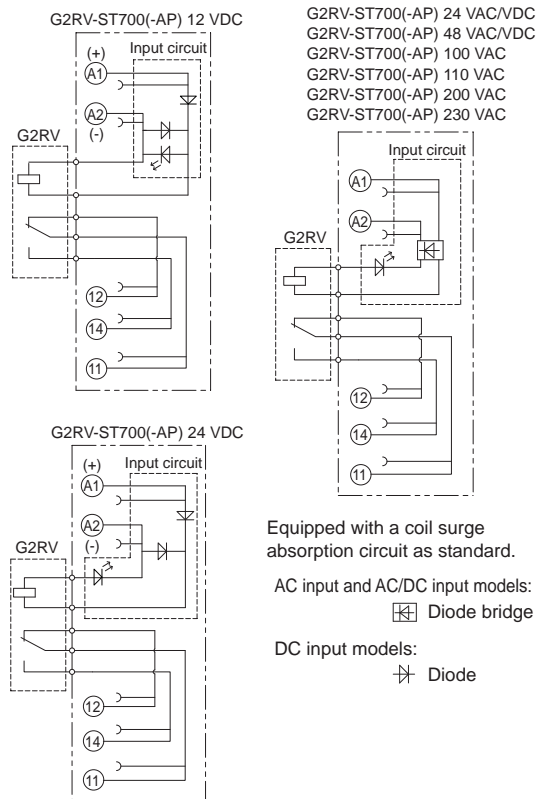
G2RV-ST700(-AP) 12 VDC

(+)
A1
Input circuit
A2
(-)
G2RV
12
14
11

G2RV-ST700(-AP) 24 VAC/VDC
G2RV-ST700(-AP) 48 VAC/VDC
G2RV-ST700(-AP) 100 VAC
G2RV-ST700(-AP) 110 VAC
G2RV-ST700(-AP) 200 VAC
G2RV-ST700(-AP) 230 VAC

Input circuit
A1
A2
G2RV
12
14
11

G2RV-ST700(-AP) 24 VDC

(+)
A1
Input circuit
A2
(-)
G2RV
12
14
11

Equipped with a coil surge absorption circuit as standard.

AC input and AC/DC input models:
Diode bridge

DC input models:
Diode